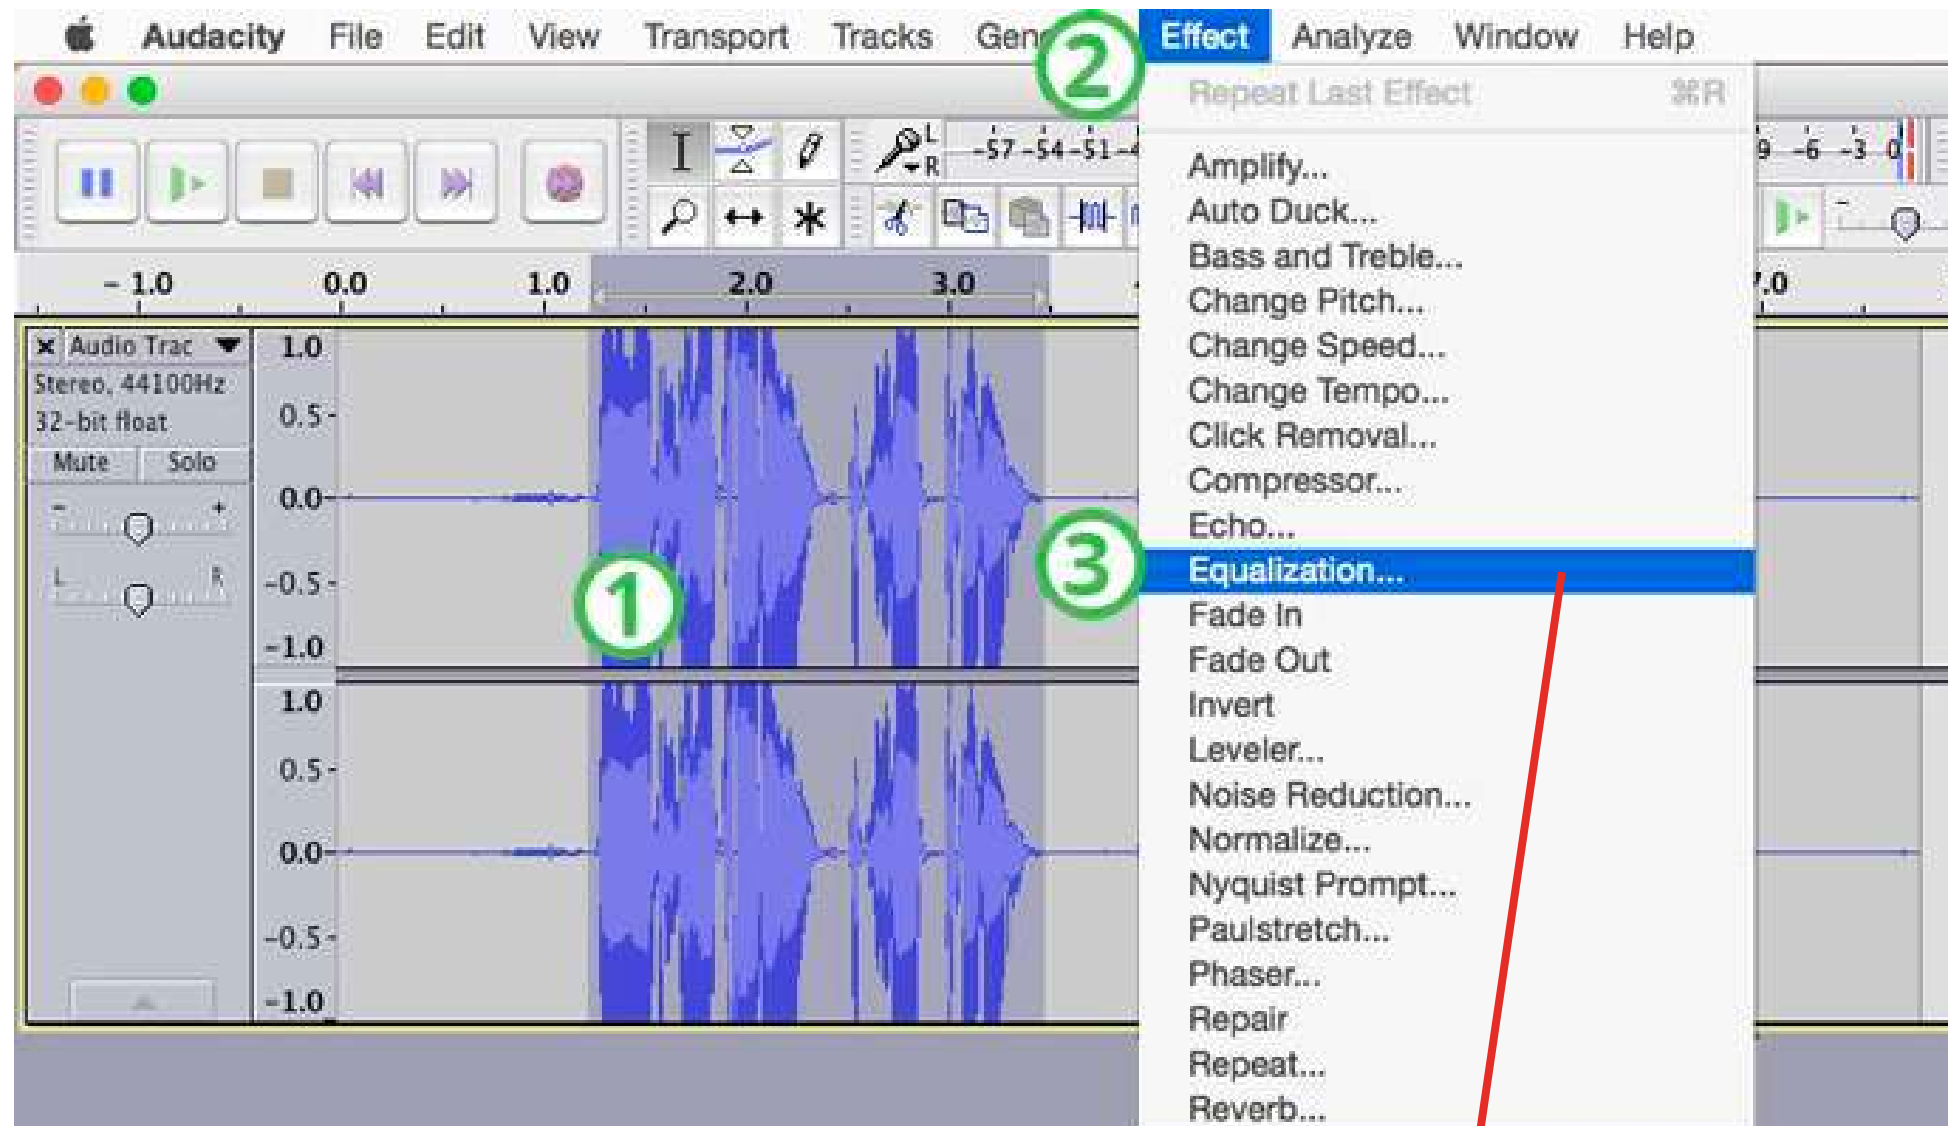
Audacity File Edit View Transport Tracks Gen Effect Analyze Window Help

2

Repeat Last Effect ⌘R

L R -57 -54 -51 -4 9 -6 -3 0

- 1.0 0.0 1.0 2.0 3.0 7.0

× Audio Trac
Stereo, 44100Hz
32-bit float
Mute Solo
- +
L R

1.0
0.5
0.0
-0.5
-1.0
1.0
0.5
0.0
-0.5
-1.0

1

Amplify...
Auto Duck...
Bass and Treble...
Change Pitch...
Change Speed...
Change Tempo...
Click Removal...
Compressor...
Echo...
3
Equalization...
Fade In
Fade Out
Invert
Leveler...
Noise Reduction...
Normalize...
Nyquist Prompt...
Paulstretch...
Phaser...
Repair
Repeat...
Reverb...